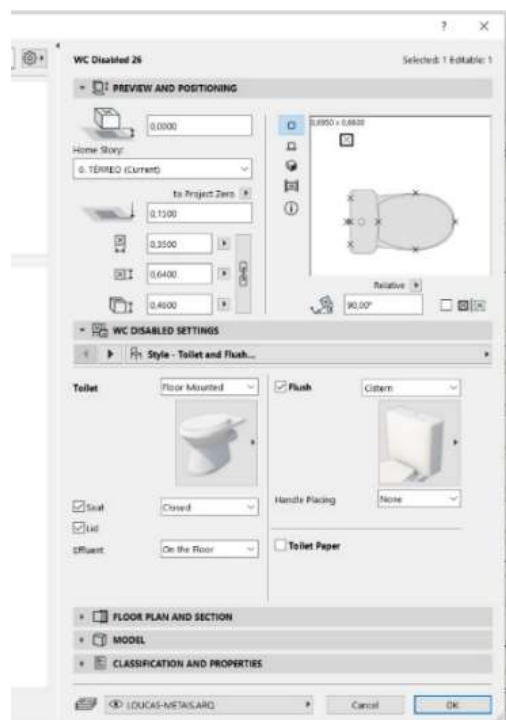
?
×

WC Disabled 26

Selected: 1 Editable: 1

PREVIEW AND POSITIONING

0,0000

Home Story:

0. TÉRREO (Current)

to Project Zero

0,1500

0,3500

0,6400

0,4000

0,6950 x 0,6600

Relative

90,00°

WC DISABLED SETTINGS

Style - Toilet and Flush...

Toilet

Floor Mounted

Flush

Cistern

Seat

Closed

Lid

Effluent

On the Floor

Handle Placing

None

Toilet Paper

FLOOR PLAN AND SECTION

MODEL

CLASSIFICATION AND PROPERTIES

LOUCAS-METAIS.ARQ

Cancel

OK